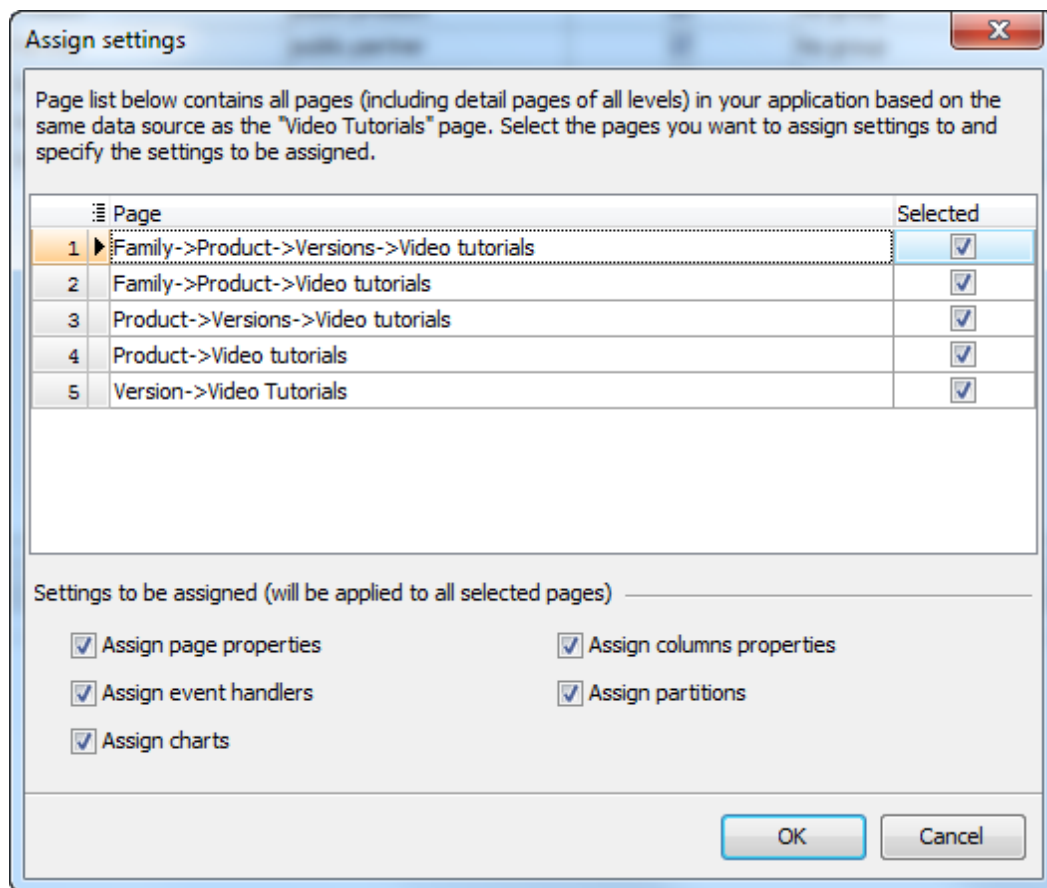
Assign settings

Page list below contains all pages (including detail pages of all levels) in your application based on the same data source as the "Video Tutorials" page. Select the pages you want to assign settings to and specify the settings to be assigned.

| | Page | Selected |
|---|---|---|
| 1 | Family->Product->Versions->Video tutorials | ☑ |
| 2 | Family->Product->Video tutorials | ☑ |
| 3 | Product->Versions->Video tutorials | ☑ |
| 4 | Product->Video tutorials | ☑ |
| 5 | Version->Video Tutorials | ☑ |

Settings to be assigned (will be applied to all selected pages)

☑ Assign page properties
☑ Assign event handlers
☑ Assign charts
☑ Assign columns properties
☑ Assign partitions

OK Cancel